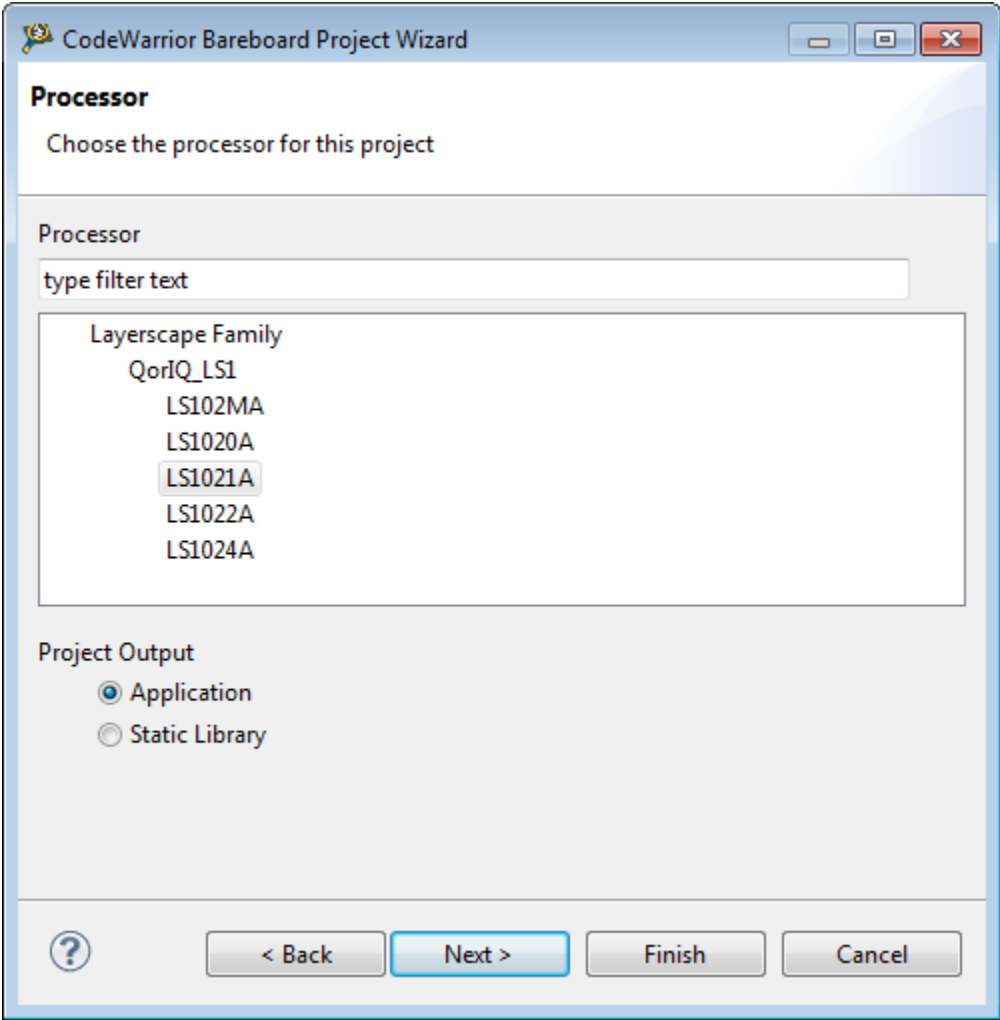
CodeWarrior Bareboard Project Wizard

Processor

Choose the processor for this project

Processor

type filter text

Layerscape Family
QorIQ_LS1
LS102MA
LS1020A
LS1021A
LS1022A
LS1024A

Project Output

Application

Static Library

?

< Back

Next >

Finish

Cancel